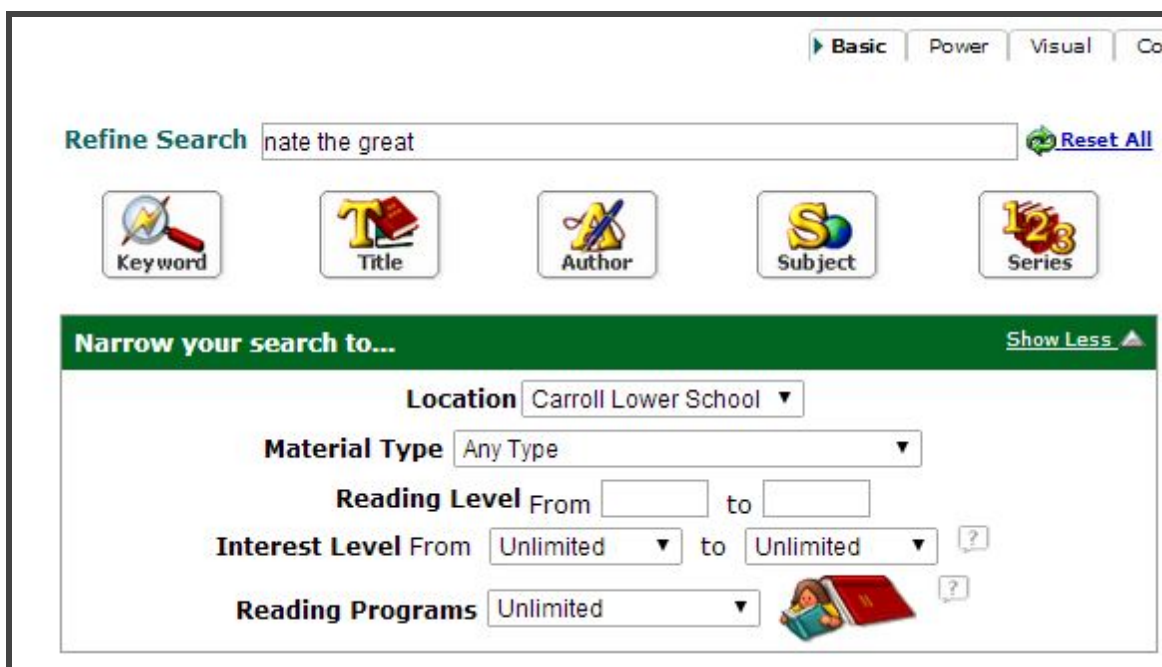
Basic | Power | Visual | Co

Refine Search nate the great

Reset All

Keyword

Title

Author

Subject

Series

Narrow your search to...

Show Less

Location Carroll Lower School

Material Type Any Type

Reading Level From to

Interest Level From Unlimited to Unlimited ?

Reading Programs Unlimited ?